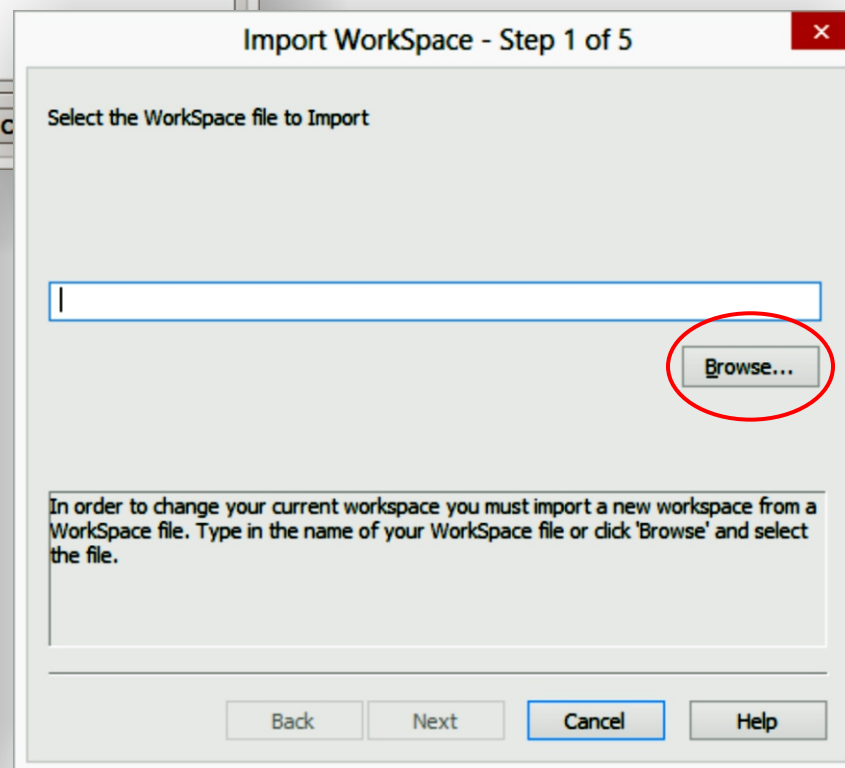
Import WorkSpace - Step 1 of 5

Select the WorkSpace file to Import

Browse...

In order to change your current workspace you must import a new workspace from a WorkSpace file. Type in the name of your WorkSpace file or click 'Browse' and select the file.

Back
Next
Cancel
Help